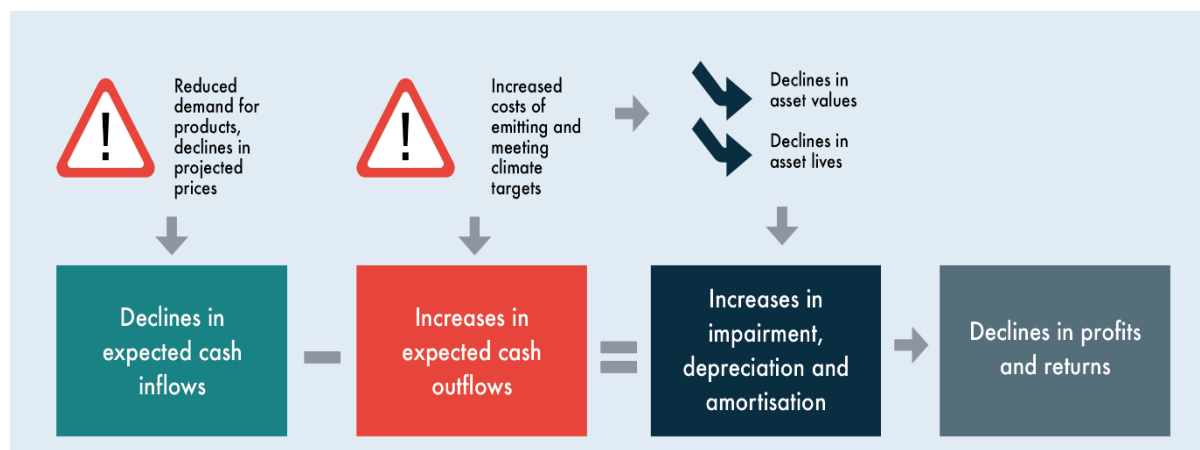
!

Reduced demand for products, declines in projected prices

!

Increased costs of emitting and meeting climate targets

Declines in asset values

Declines in asset lives

Declines in expected cash inflows

–

Increases in expected cash outflows

=

Increases in impairment, depreciation and amortisation

Declines in profits and returns